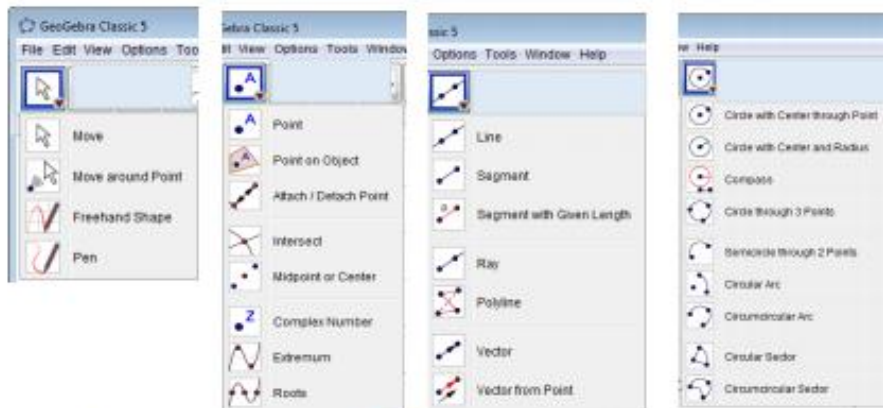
GeoGebra Classic 5
File Edit View Options Too
Move
Move around Point
Freehand Shape
Pen

Gebra Classic 5
it View Options Tools Window
Point
Point on Object
Attach / Detach Point
Intersect
Midpoint or Center
Complex Number
Extremum
Roots

ssic 5
Options Tools Window Help
Line
Segment
Segment with Given Length
Ray
Polyline
Vector
Vector from Point

w Help
Circle with Center through Point
Circle with Center and Radius
Compass
Circle through 3 Points
Semicircle through 2 Points
Circular Arc
Circumcircular Arc
Circular Sector
Circumcircular Sector